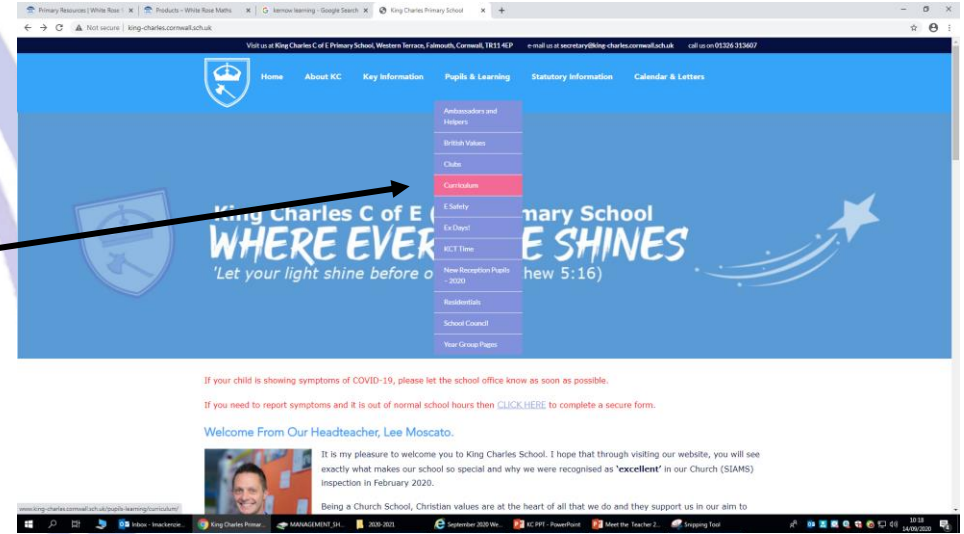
Primary Resources | White Rose × | Products – White Rose Maths × | kernow learning - Google Search × | King Charles Primary School × | +

Not secure | king-charles.cornwall.sch.uk

Visit us at King Charles C of E Primary School, Western Terrace, Falmouth, Cornwall, TR11 4EP e-mail us at secretary@king-charles.cornwall.sch.uk call us on 01326 313607

Home About KC Key Information Pupils & Learning Statutory Information Calendar & Letters

Ambassadors and Helpers
British Values
Clubs
Curriculum
E Safety
Ex Days!
KCT Time
New Reception Pupils - 2020
Residentials
School Council
Year Group Pages

King Charles C of E (Pri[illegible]mary School
WHERE EVER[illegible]E SHINES
'Let your light shine before o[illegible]hew 5:16)

If your child is showing symptoms of COVID-19, please let the school office know as soon as possible.

If you need to report symptoms and it is out of normal school hours then CLICK HERE to complete a secure form.

Welcome From Our Headteacher, Lee Moscato.

It is my pleasure to welcome you to King Charles School. I hope that through visiting our website, you will see exactly what makes our school so special and why we were recognised as 'excellent' in our Church (SIAMS) inspection in February 2020.

Being a Church School, Christian values are at the heart of all that we do and they support us in our aim to

www.king-charles.cornwall.sch.uk/pupils-learning/curriculum/

Inbox - lmackenzie... King Charles Primar... MANAGEMENT_SH... 2020-2021 September 2020 We... KC PPT - PowerPoint Meet the Teacher 2... Snipping Tool 10:18 14/09/2020